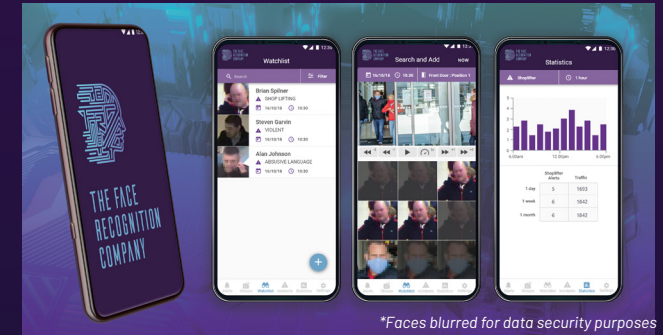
THE FACE RECOGNITION COMPANY

Watchlist

Search

Filter

Brian Spilner
SHOP LIFTING
16/10/18 10:30

Steven Garvin
VIOLENT
16/10/18 10:30

Alan Johnson
ABUSIVE LANGUAGE
16/10/18 10:30

Search and Add

NOW

16/10/18 10:30 Front Door - Position 1

Statistics

Shoplifter

1 hour

6:00am 12:00pm 6:00pm

| | Shoplifter Alerts | Traffic |
|---|---|---|
| 1 day | 3 | 1602 |
| 1 week | 6 | 5842 |
| 1 month | 6 | 5842 |

*Faces blurred for data security purposes